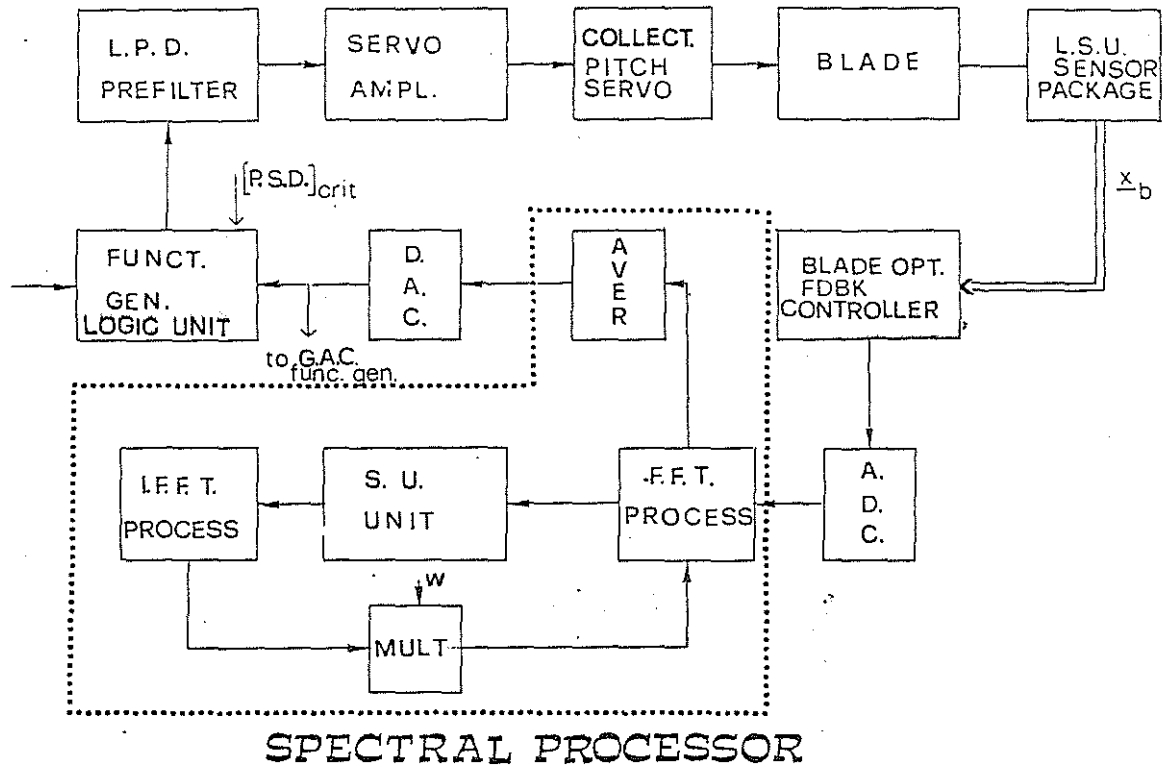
L. P. D. PREFILTER

SERVO AMPL.

COLLECT. PITCH SERVO

BLADE

L.S.U. SENSOR PACKAGE

$[P.S.D.]_{crit}$

$\underline{x}_b$

FUNCT. GEN. LOGIC UNIT

D. A. C.

A V E R

BLADE OPT. FDBK CONTROLLER

to G.A.C. func. gen.

I.F.F.T. PROCESS

S. U. UNIT

F.F.T. PROCESS

A. D. C.

W

MULT

SPECTRAL PROCESSOR